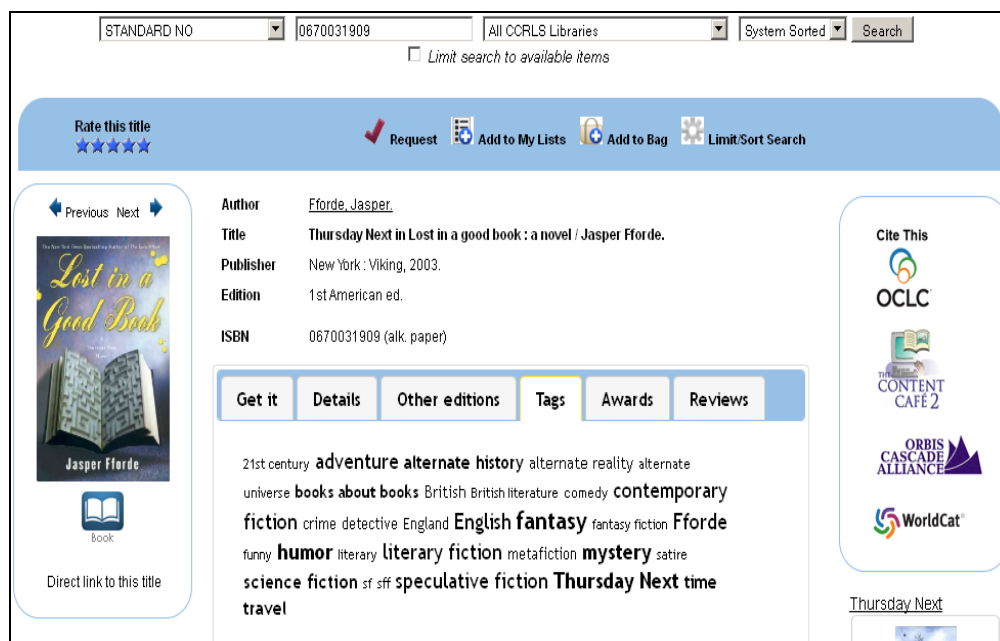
STANDARD NO
0670031909
All CCRLS Libraries
System Sorted
Search
Limit search to available items

Rate this title

Request Add to My Lists Add to Bag Limit/Sort Search

Previous Next

The New York Times Bestselling Author of The Eyre Affair

Lost in a Good Book

Jasper Fforde

Book

Direct link to this title

| | |
|---|---|
| Author | Fforde, Jasper. |
| Title | Thursday Next in Lost in a good book : a novel / Jasper Fforde. |
| Publisher | New York : Viking, 2003. |
| Edition | 1st American ed. |
| ISBN | 0670031909 (alk. paper) |

Get it Details Other editions Tags Awards Reviews

21st century adventure alternate history alternate reality alternate universe books about books British British literature comedy contemporary fiction crime detective England English fantasy fantasy fiction Fforde funny humor literary literary fiction metafiction mystery satire science fiction sf sff speculative fiction Thursday Next time travel

Cite This

OCLC

THE CONTENT CAFE 2

ORBIS CASCADE ALLIANCE

WorldCat

Thursday Next